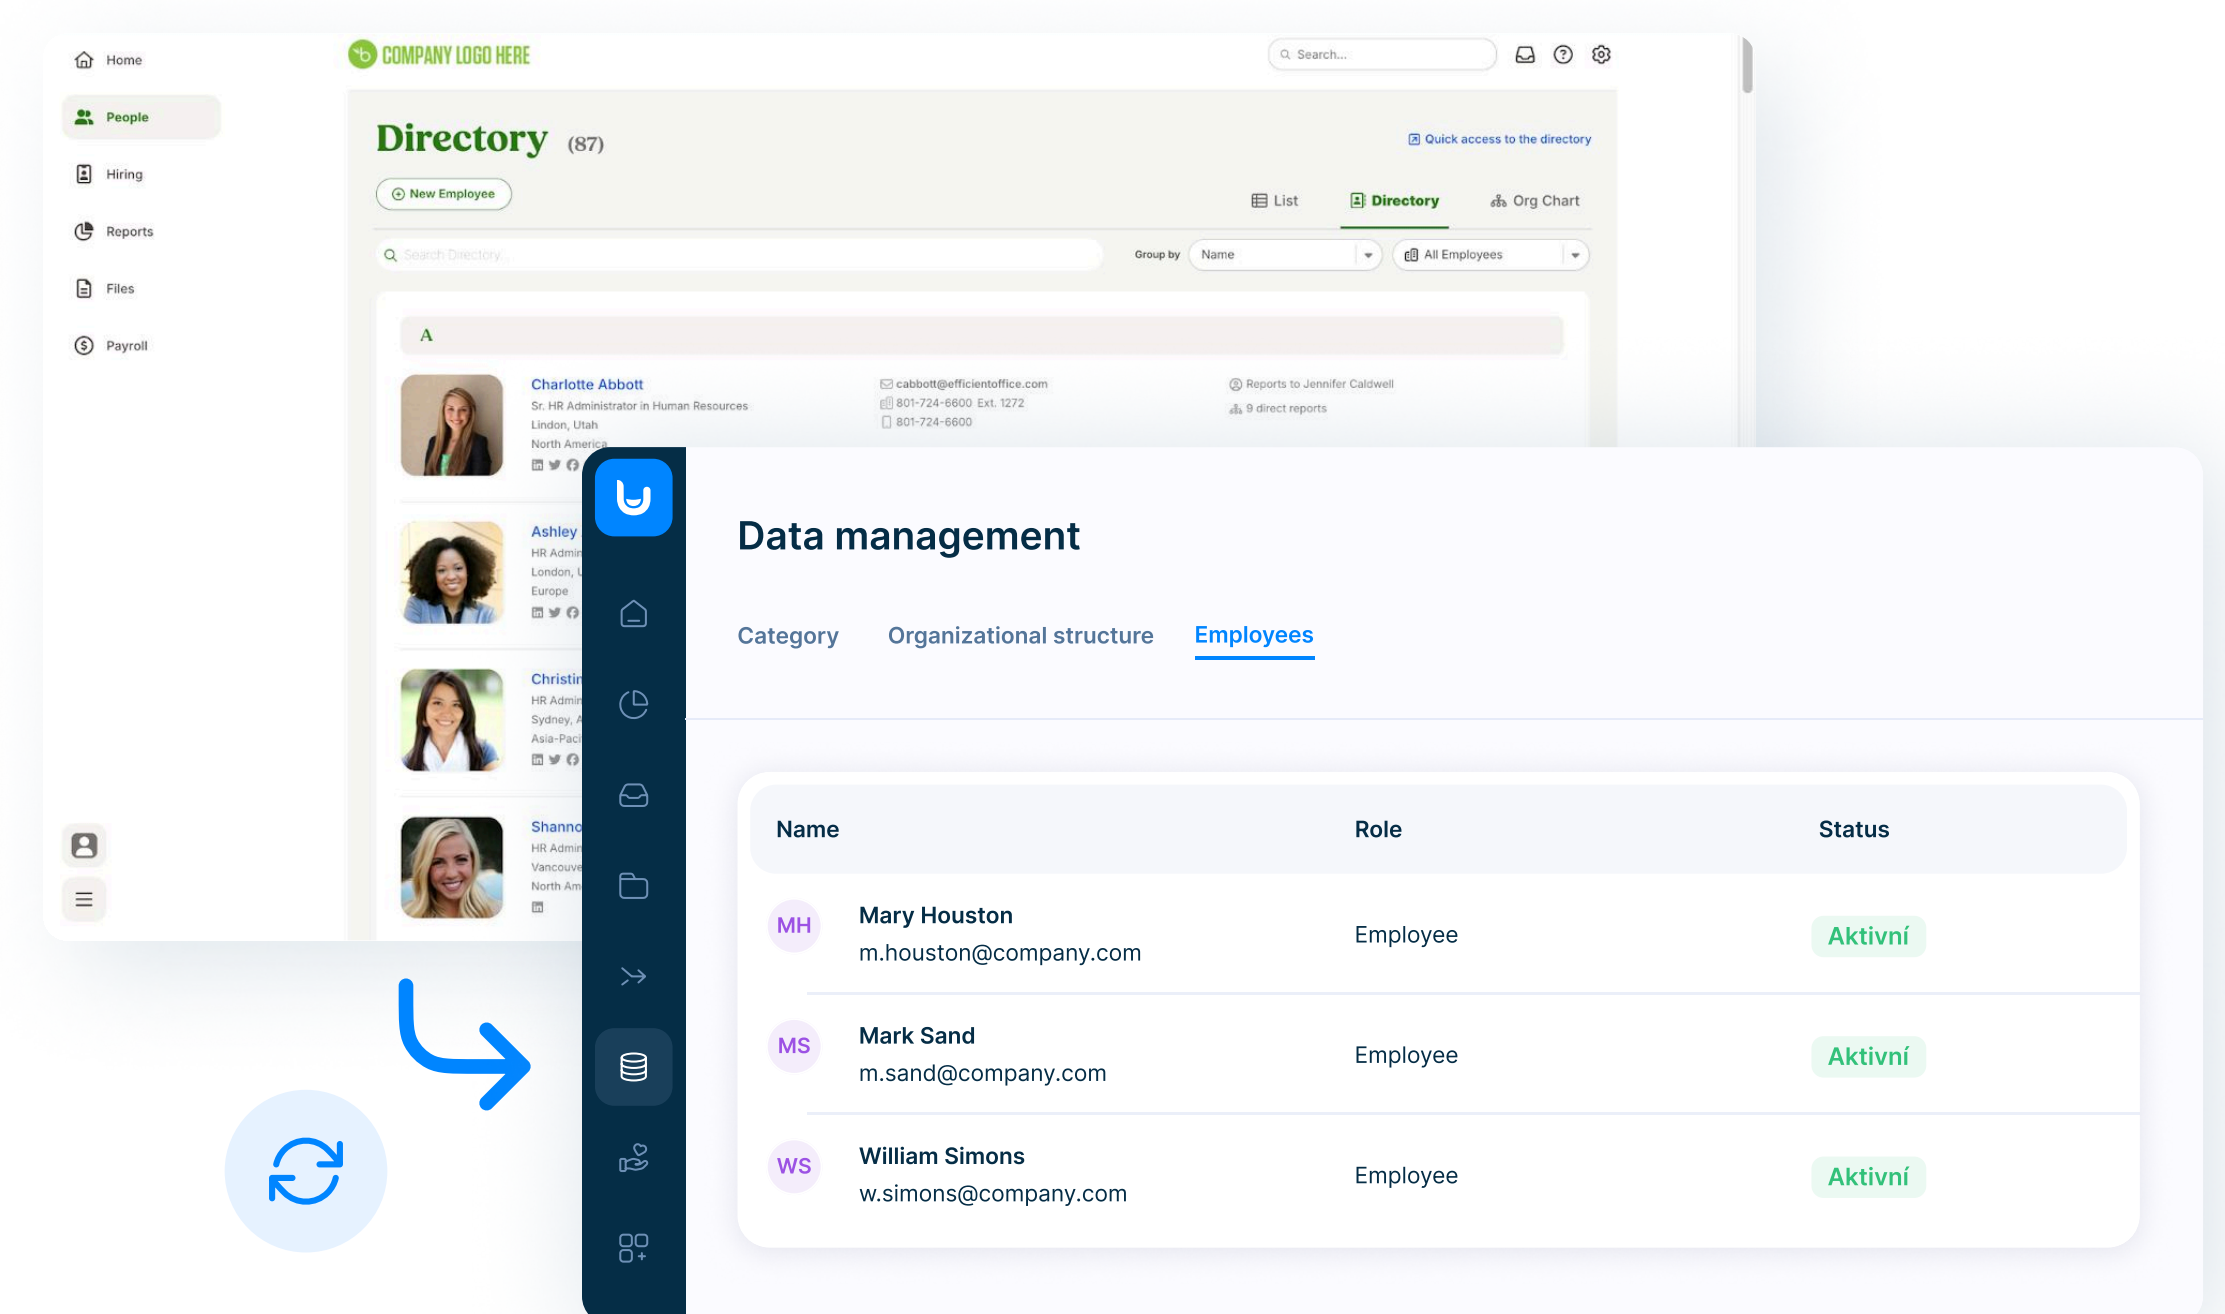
Home
People
Hiring
Reports
Files
Payroll

COMPANY LOGO HERE

Search...

Directory (87)

Quick access to the directory

New Employee

List Directory Org Chart

Search Directory...

Group by Name All Employees

A

Charlotte Abbott
Sr. HR Administrator in Human Resources
Lindon, Utah
North America

cabbott@efficientoffice.com
801-724-6600 Ext. 1272
801-724-6600

Reports to Jennifer Caldwell
9 direct reports

Ashley
HR Admin
London,
Europe

Christin
HR Admin
Sydney,
Asia-Paci

Shanno
HR Admin
Vancouve
North Am

Data management

Category Organizational structure Employees

| Name | Role | Status |
|---|---|---|
| MH Mary Houston m.houston@company.com | Employee | Aktivní |
| MS Mark Sand m.sand@company.com | Employee | Aktivní |
| WS William Simons w.simons@company.com | Employee | Aktivní |